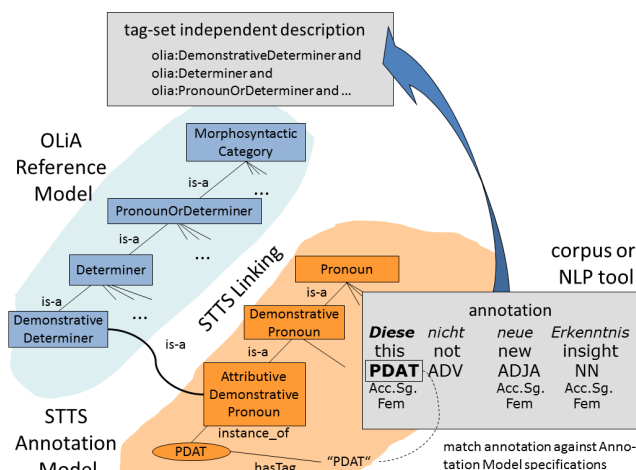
tag-set independent description

olia:DemonstrativeDeterminer and
olia:Determiner and
olia:PronounOrDeterminer and ...

OLiA Reference Model

Morphosyntactic Category

is-a

...

PronounOrDeterminer

is-a

...

Determiner

is-a

...

Demonstrative Determiner

is-a

STTS Linking

corpus or NLP tool

Pronoun

is-a

Demonstrative Pronoun

is-a

Attributive Demonstrative Pronoun

instance_of

PDAT

hasTag

"PDAT"

annotation

| *Diese* | *nicht* | *neue* | *Erkenntnis* |
|---|---|---|---|
| this | not | new | insight |
| PDAT | ADV | ADJA | NN |
| Acc.Sg. Fem | | Acc.Sg. Fem | Acc.Sg. Fem |

STTS Annotation Model

match annotation against Annotation Model specifications